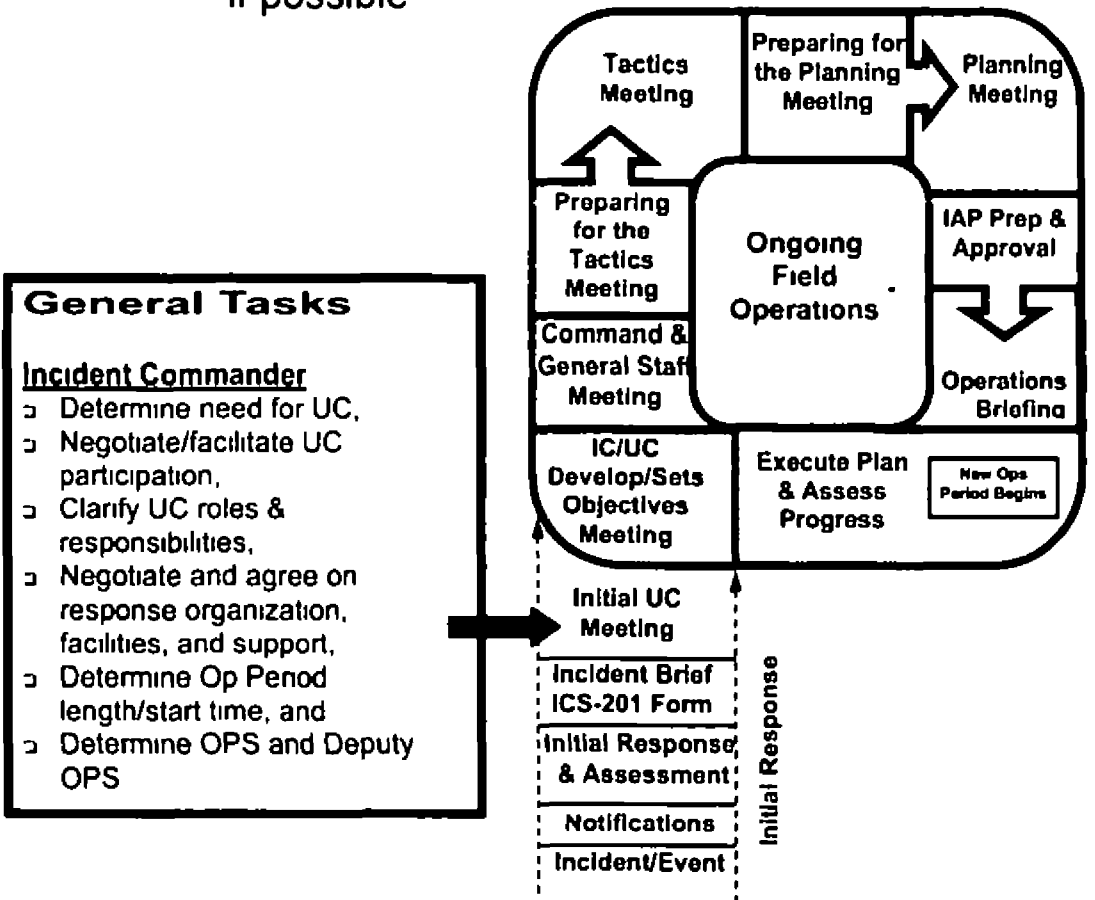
if possible

Tactics Meeting

Preparing for the Planning Meeting

Planning Meeting

Preparing for the Tactics Meeting

Ongoing Field Operations

IAP Prep & Approval

Command & General Staff Meeting

Operations Briefing

IC/UC Develop/Sets Objectives Meeting

Execute Plan & Assess Progress

New Ops Period Begins

Initial UC Meeting

Incident Brief ICS-201 Form

Initial Response & Assessment

Notifications

Incident/Event

Initial Response

General Tasks

Incident Commander
- Determine need for UC,
- Negotiate/facilitate UC participation,
- Clarify UC roles & responsibilities,
- Negotiate and agree on response organization, facilities, and support,
- Determine Op Penod length/start time, and
- Determine OPS and Deputy OPS